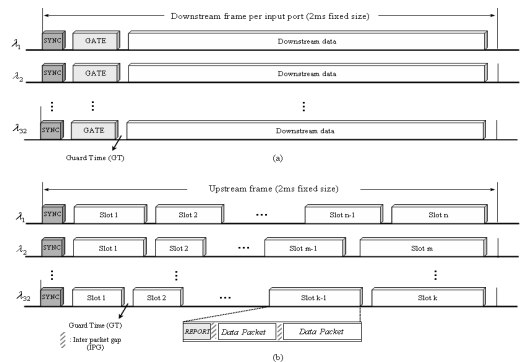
Downstream frame per input port (2ms fixed size)

$\lambda_1$ SYNC GATE Downstream data

$\lambda_2$ SYNC GATE Downstream data

⋮ ⋮ ⋮

$\lambda_{32}$ SYNC GATE Downstream data

Guard Time (GT)

(a)

Upstream frame (2ms fixed size)

$\lambda_1$ SYNC Slot 1 Slot 2 ⋯ Slot n-1 Slot n

$\lambda_2$ SYNC Slot 1 Slot 2 ⋯ Slot m-1 Slot m

⋮ ⋮ ⋮

$\lambda_{32}$ SYNC Slot 1 Slot 2 ⋯ Slot k-1 Slot k

Guard Time (GT)

REPORT Data Packet Data Packet

Inter packet gap (IPG)

(b)